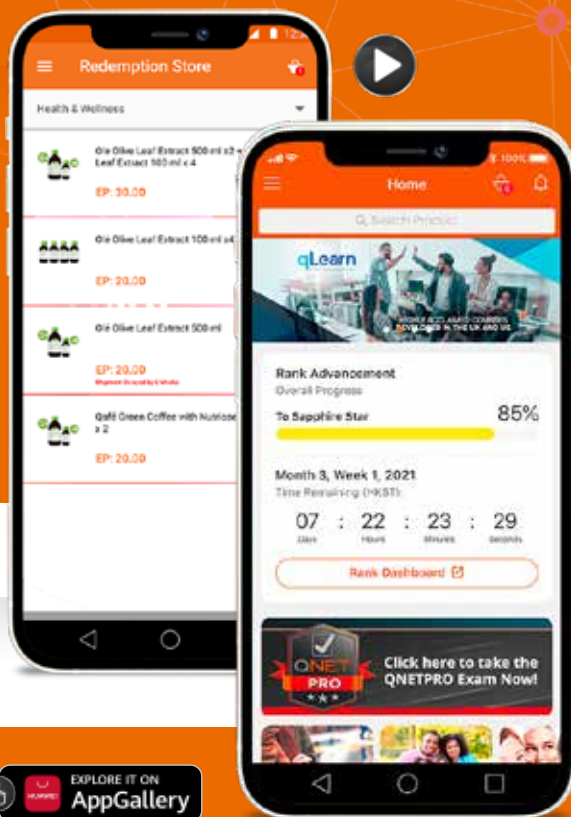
Redemption Store

Health & Wellness

Olé Olive Leaf Extract 500 ml x2 + Leaf Extract 100 ml x 4

EP: 30.00

Olé Olive Leaf Extract 100 ml x4

EP: 20.00

Olé Olive Leaf Extract 500 ml

EP: 20.00

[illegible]

Qafé Green Coffee with Nutrose x 2

EP: 20.00

Home

Search Product

qLearn

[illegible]

Rank Advancement

Overall Progress

To Sapphire Star

85%

Month 3, Week 1, 2021

Time Remaining (HKST):

07 : 22 : 23 : 29

Days Hours Minutes Seconds

Rank Dashboard

QNET PRO

Click here to take the QNETPRO Exam Now!

EXPLORE IT ON

HUAWEI

AppGallery